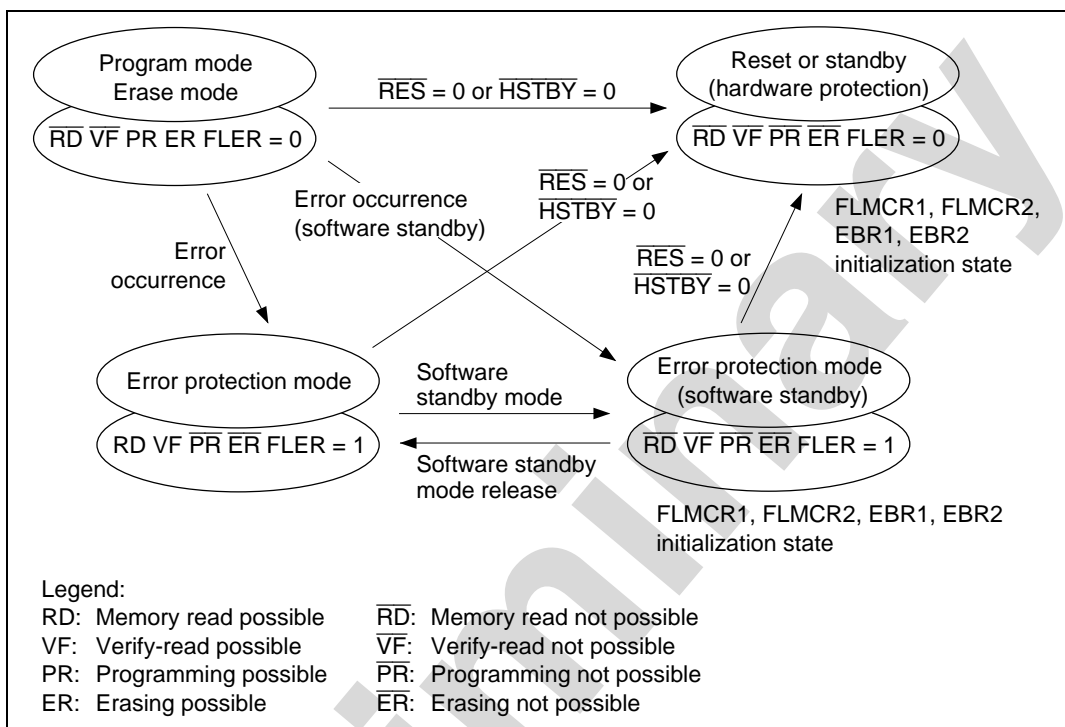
Program mode
Erase mode

$\overline{RD}$ $\overline{VF}$ PR ER FLER = 0

$\overline{RES}$ = 0 or $\overline{HSTBY}$ = 0

Reset or standby
(hardware protection)

$\overline{RD}$ $\overline{VF}$ $\overline{PR}$ $\overline{ER}$ FLER = 0

Error occurrence
(software standby)

$\overline{RES}$ = 0 or
$\overline{HSTBY}$ = 0

FLMCR1, FLMCR2,
EBR1, EBR2
initialization state

Error
occurrence

$\overline{RES}$ = 0 or
$\overline{HSTBY}$ = 0

Error protection mode

RD VF $\overline{PR}$ $\overline{ER}$ FLER = 1

Software
standby mode

Software standby
mode release

Error protection mode
(software standby)

$\overline{RD}$ $\overline{VF}$ $\overline{PR}$ $\overline{ER}$ FLER = 1

FLMCR1, FLMCR2, EBR1, EBR2
initialization state

Legend:
RD: Memory read possible
VF: Verify-read possible
PR: Programming possible
ER: Erasing possible

$\overline{RD}$: Memory read not possible
$\overline{VF}$: Verify-read not possible
$\overline{PR}$: Programming not possible
$\overline{ER}$: Erasing not possible

Preliminary